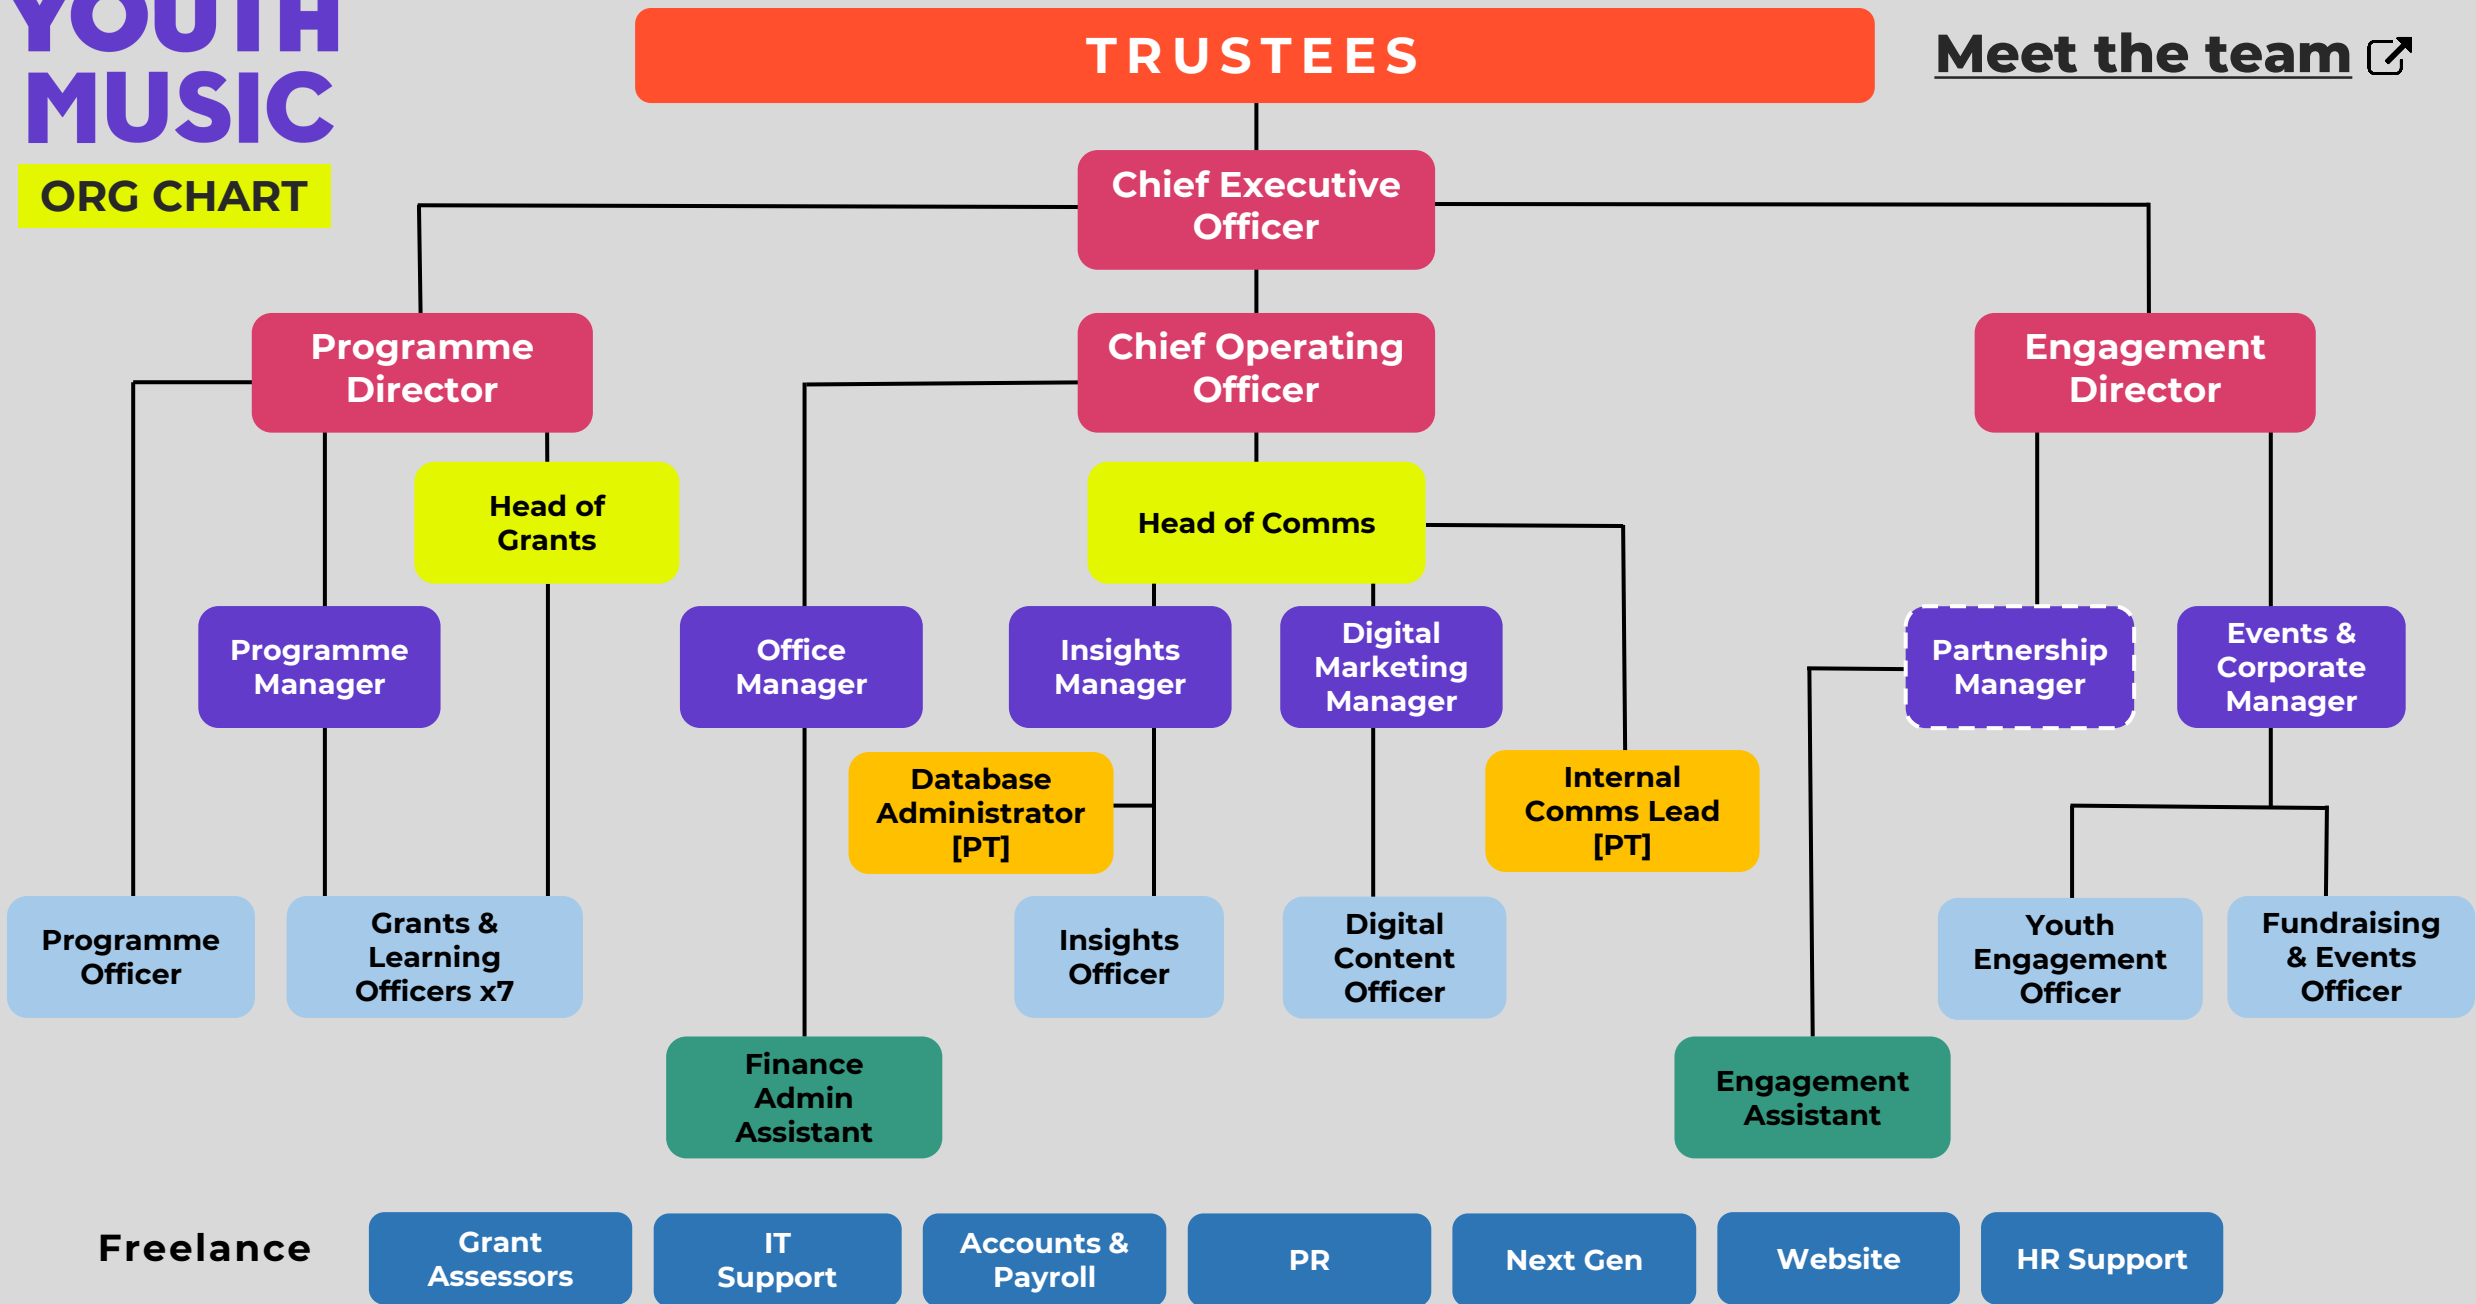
YOUTH MUSIC

ORG CHART

TRUSTEES

Meet the team

Chief Executive Officer

Programme Director

Chief Operating Officer

Engagement Director

Head of Grants

Head of Comms

Programme Manager

Office Manager

Insights Manager

Digital Marketing Manager

Partnership Manager

Events & Corporate Manager

Database Administrator [PT]

Internal Comms Lead [PT]

Programme Officer

Grants & Learning Officers x7

Insights Officer

Digital Content Officer

Youth Engagement Officer

Fundraising & Events Officer

Finance Admin Assistant

Engagement Assistant

Freelance

Grant Assessors

IT Support

Accounts & Payroll

PR

Next Gen

Website

HR Support